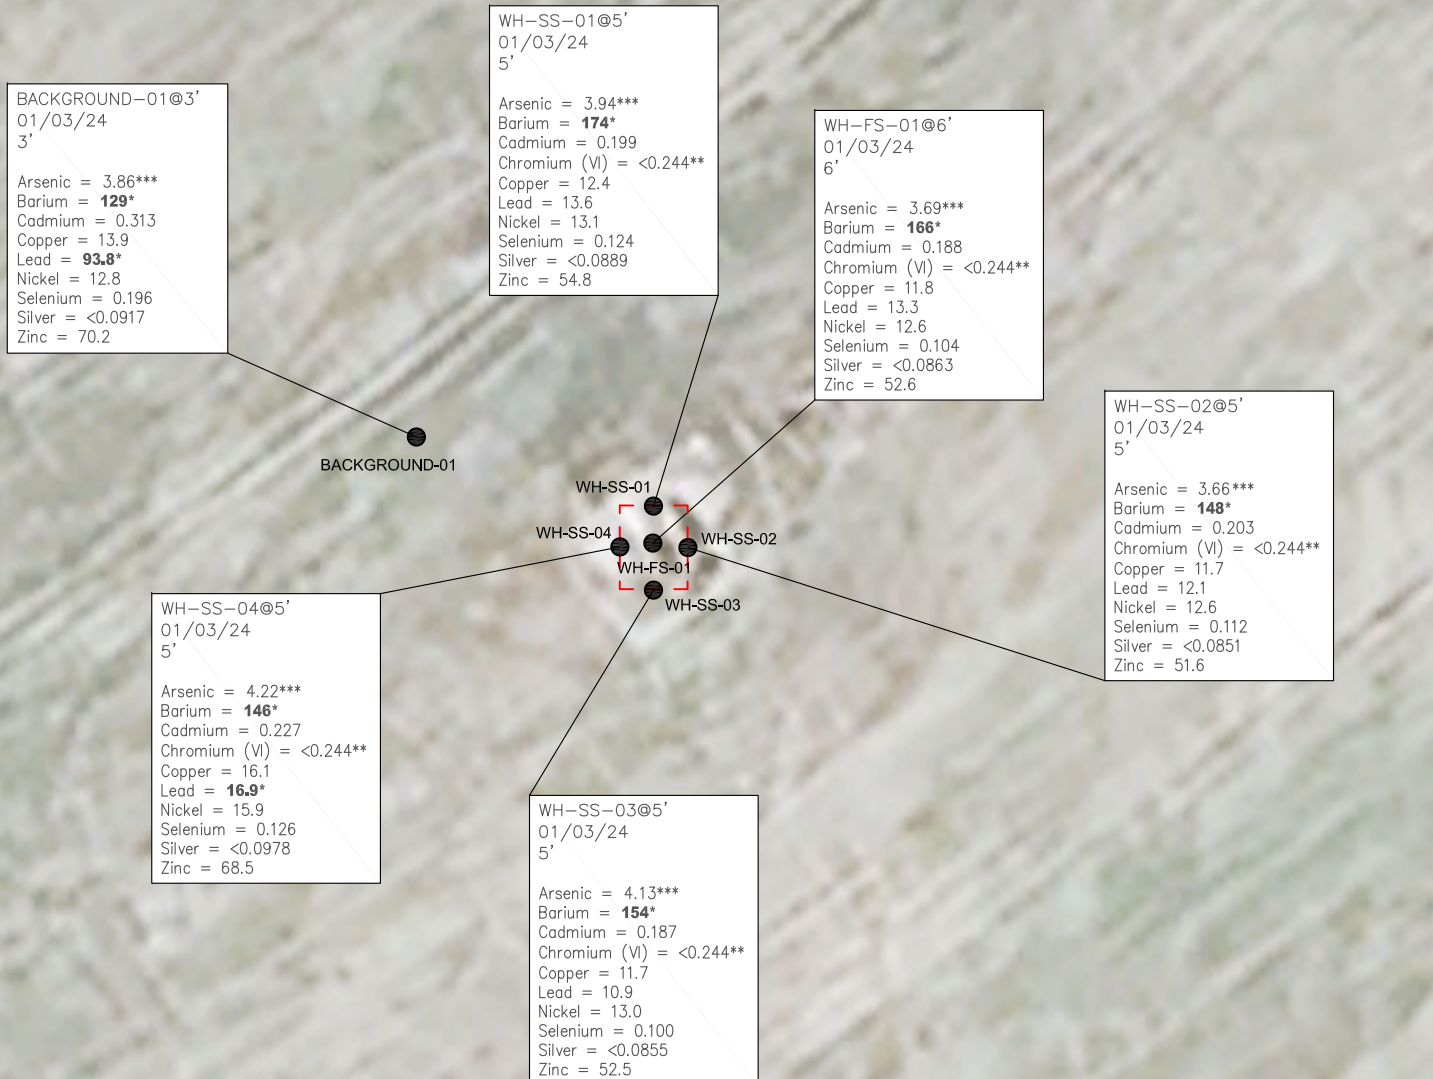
BACKGROUND–01@3'
01/03/24
3'

Arsenic = 3.86***
Barium = **129***
Cadmium = 0.313
Copper = 13.9
Lead = **93.8***
Nickel = 12.8
Selenium = 0.196
Silver = <0.0917
Zinc = 70.2

WH–SS–01@5'
01/03/24
5'

Arsenic = 3.94***
Barium = **174***
Cadmium = 0.199
Chromium (VI) = <0.244**
Copper = 12.4
Lead = 13.6
Nickel = 13.1
Selenium = 0.124
Silver = <0.0889
Zinc = 54.8

WH–FS–01@6'
01/03/24
6'

Arsenic = 3.69***
Barium = **166***
Cadmium = 0.188
Chromium (VI) = <0.244**
Copper = 11.8
Lead = 13.3
Nickel = 12.6
Selenium = 0.104
Silver = <0.0863
Zinc = 52.6

WH–SS–02@5'
01/03/24
5'

Arsenic = 3.66***
Barium = **148***
Cadmium = 0.203
Chromium (VI) = <0.244**
Copper = 11.7
Lead = 12.1
Nickel = 12.6
Selenium = 0.112
Silver = <0.0851
Zinc = 51.6

BACKGROUND-01

WH-SS-01

WH-SS-04

WH-SS-02

WH-FS-01

WH-SS-03

WH–SS–04@5'
01/03/24
5'

Arsenic = 4.22***
Barium = **146***
Cadmium = 0.227
Chromium (VI) = <0.244**
Copper = 16.1
Lead = **16.9***
Nickel = 15.9
Selenium = 0.126
Silver = <0.0978
Zinc = 68.5

WH–SS–03@5'
01/03/24
5'

Arsenic = 4.13***
Barium = **154***
Cadmium = 0.187
Chromium (VI) = <0.244**
Copper = 11.7
Lead = 10.9
Nickel = 13.0
Selenium = 0.100
Silver = <0.0855
Zinc = 52.5